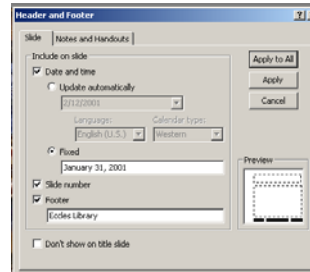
Header and Footer

Slide | Notes and Handouts

Include on slide

Date and time

Update automatically

2/12/2001

Language:

English (U.S.)

Calendar type:

Western

Fixed

January 31, 2001

Slide number

Footer

Eccles Library

Don't show on title slide

Apply to All

Apply

Cancel

Preview